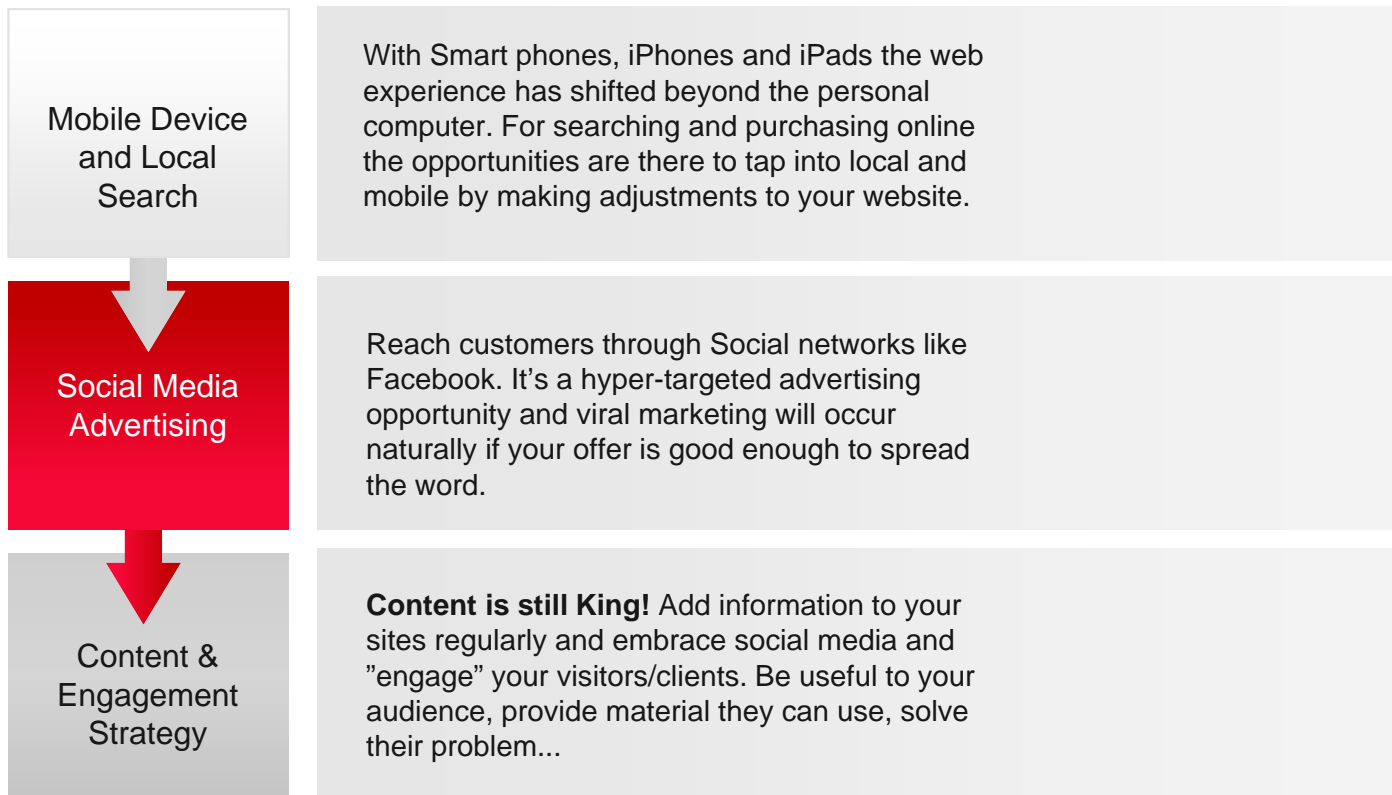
Mobile Device and Local Search

With Smart phones, iPhones and iPads the web experience has shifted beyond the personal computer. For searching and purchasing online the opportunities are there to tap into local and mobile by making adjustments to your website.

Social Media Advertising

Reach customers through Social networks like Facebook. It’s a hyper-targeted advertising opportunity and viral marketing will occur naturally if your offer is good enough to spread the word.

Content & Engagement Strategy

**Content is still King!** Add information to your sites regularly and embrace social media and ”engage” your visitors/clients. Be useful to your audience, provide material they can use, solve their problem...